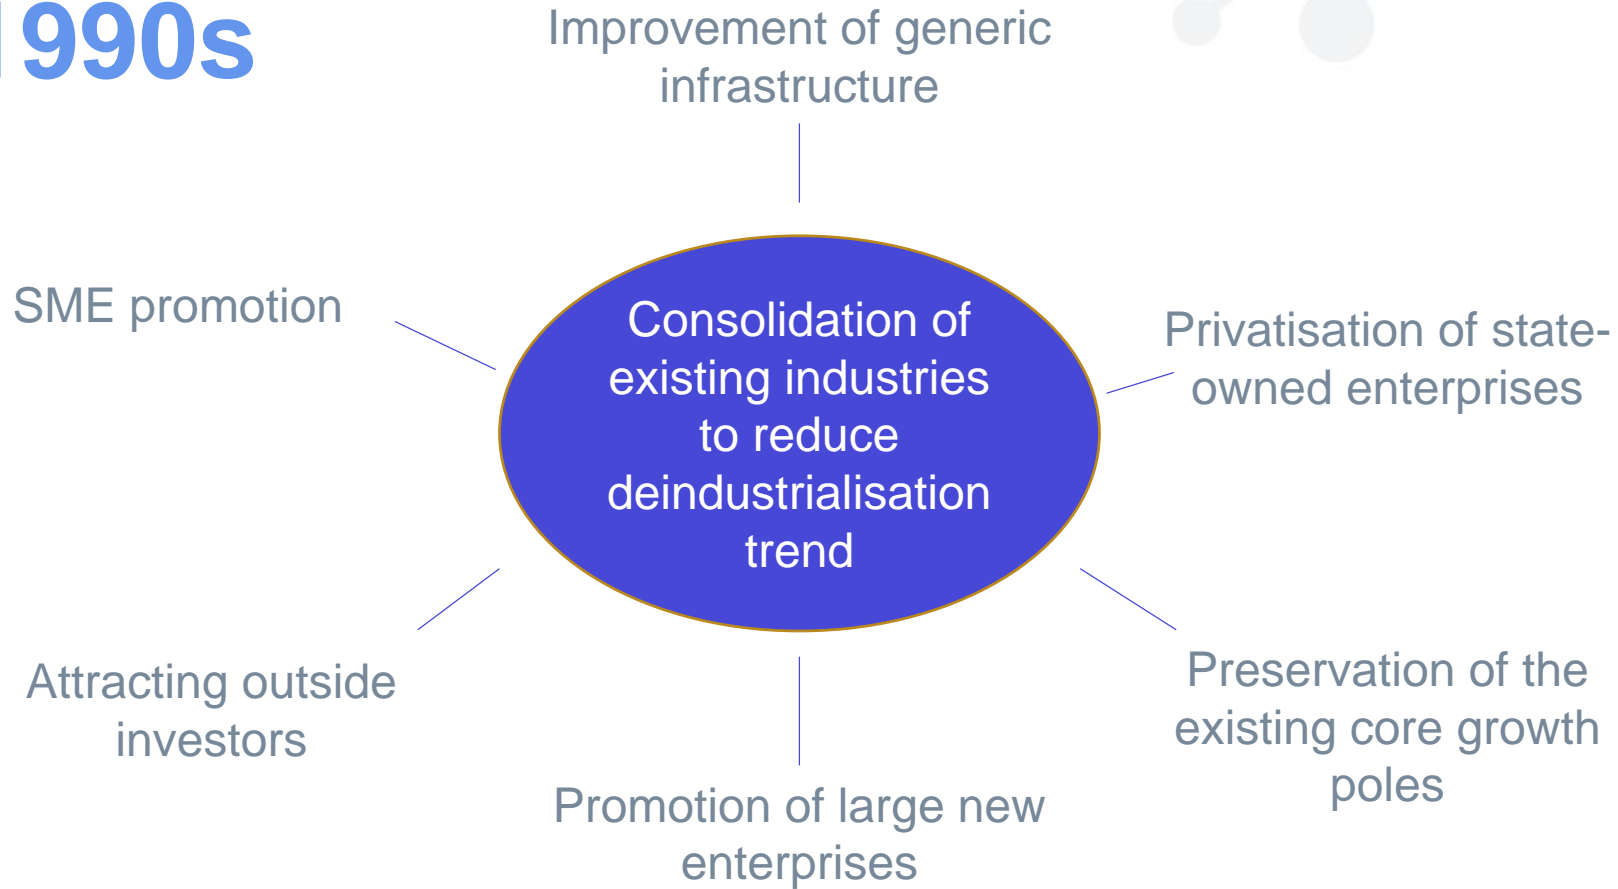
990s

Improvement of generic infrastructure

SME promotion

Consolidation of existing industries to reduce deindustrialisation trend

Privatisation of state-owned enterprises

Attracting outside investors

Preservation of the existing core growth poles

Promotion of large new enterprises